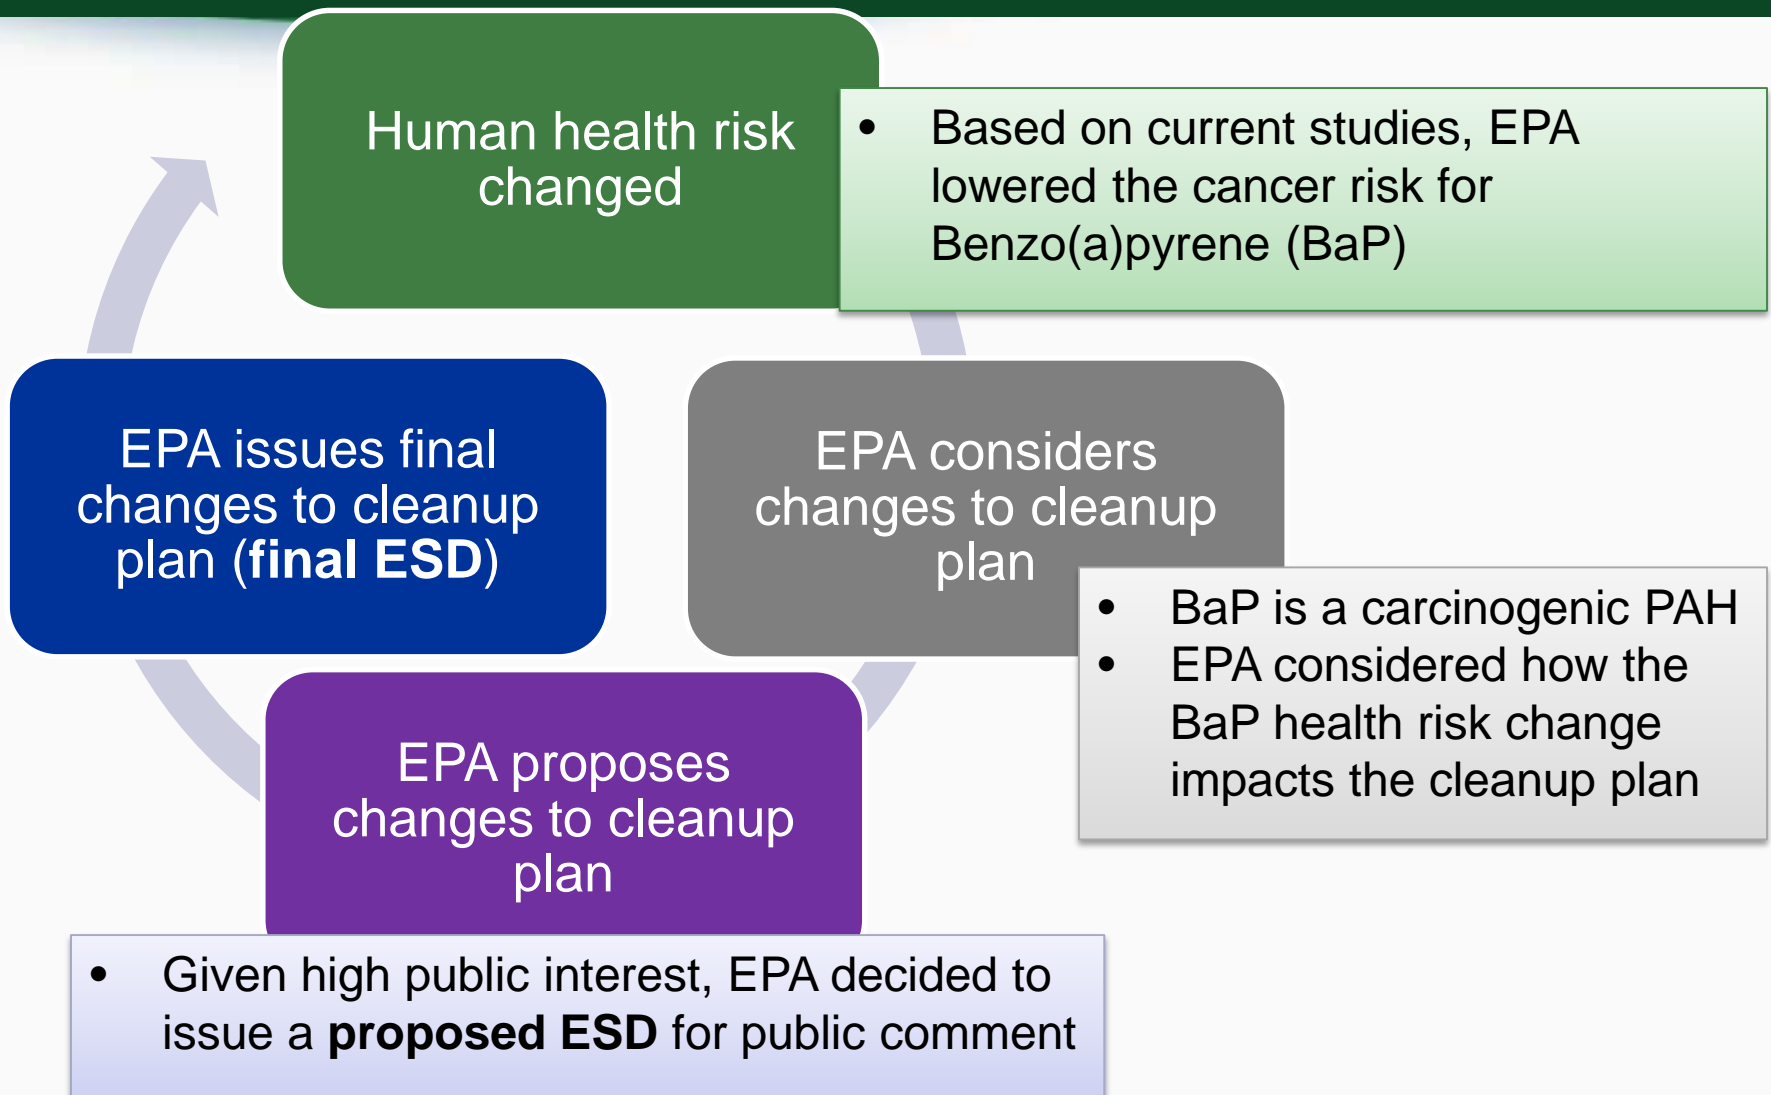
Human health risk changed

• Based on current studies, EPA lowered the cancer risk for Benzo(a)pyrene (BaP)

EPA issues final changes to cleanup plan (**final ESD**)

EPA considers changes to cleanup plan

• BaP is a carcinogenic PAH
• EPA considered how the BaP health risk change impacts the cleanup plan

EPA proposes changes to cleanup plan

• Given high public interest, EPA decided to issue a **proposed ESD** for public comment